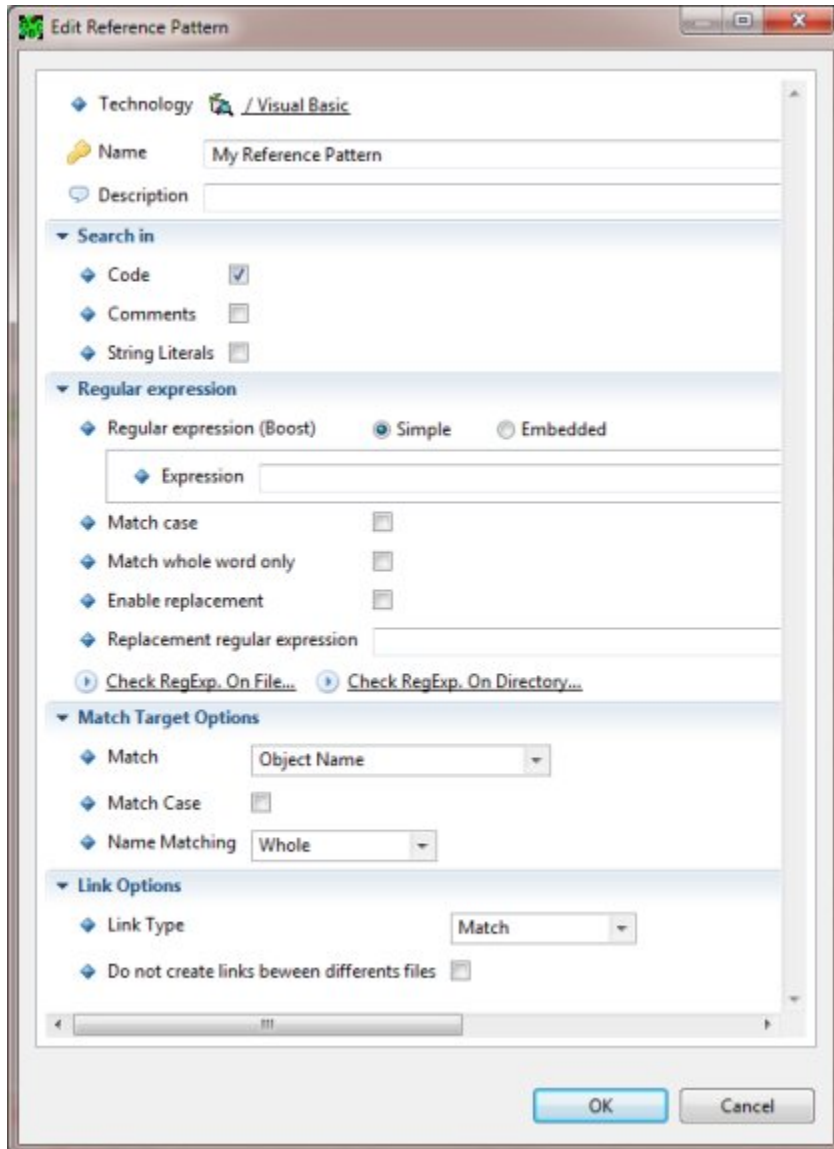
Edit Reference Pattern

Technology / Visual Basic

Name My Reference Pattern

Description

Search in

Code

Comments

String Literals

Regular expression

Regular expression (Boost) Simple Embedded

Expression

Match case

Match whole word only

Enable replacement

Replacement regular expression

Check RegExp. On File... Check RegExp. On Directory...

Match Target Options

Match Object Name

Match Case

Name Matching Whole

Link Options

Link Type Match

Do not create links beween differents files

OK Cancel